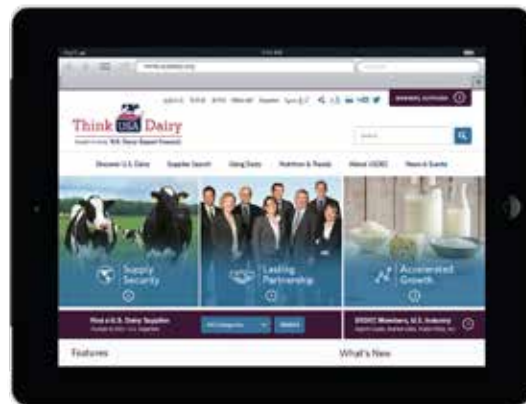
Think USA Dairy

Discover U.S. Dairy
Supplier Search
Using Dairy
Nutrition & Trends
About USDEC
News & Events

Supply Security

Lasting Partnership

Accelerated Growth

Find a U.S. Dairy Supplier

Features

What's New